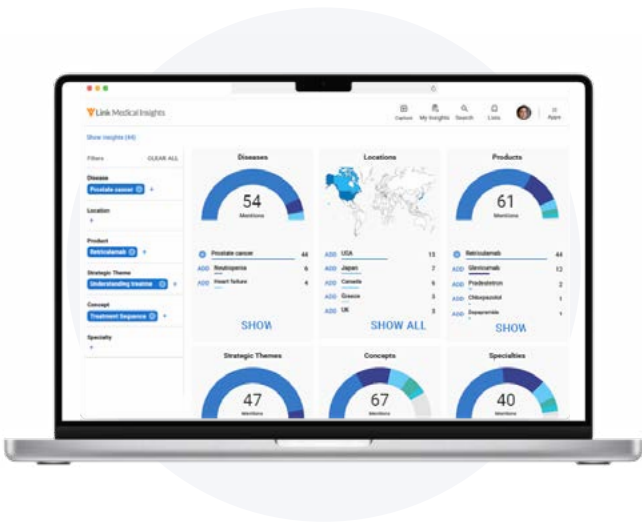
Link Medical Insights

Capture My Insights Search Lists Admin

Show insights (44)

Filters CLEAR ALL

Disease
Prostate cancer +

Location
+

Product
Retriculamab +

Strategic Theme
Understanding treatme +

Concept
Treatment Sequence +

Specialty
+

Diseases

54
Mentions

Prostate cancer 44
ADD Neutropenia 6
ADD Heart failure 4

SHOW

Locations

ADD USA 15
ADD Japan 7
ADD Canada 6
ADD Greece 3
ADD UK 3

SHOW ALL

Products

61
Mentions

Retriculamab 44
ADD Ulenicamab 12
ADD Pradeletron 2
ADD Chlorpazolol 1
ADD Daparenide 1

SHOW

Strategic Themes

47
Mentions

Concepts

67
Mentions

Specialties

40
Mentions